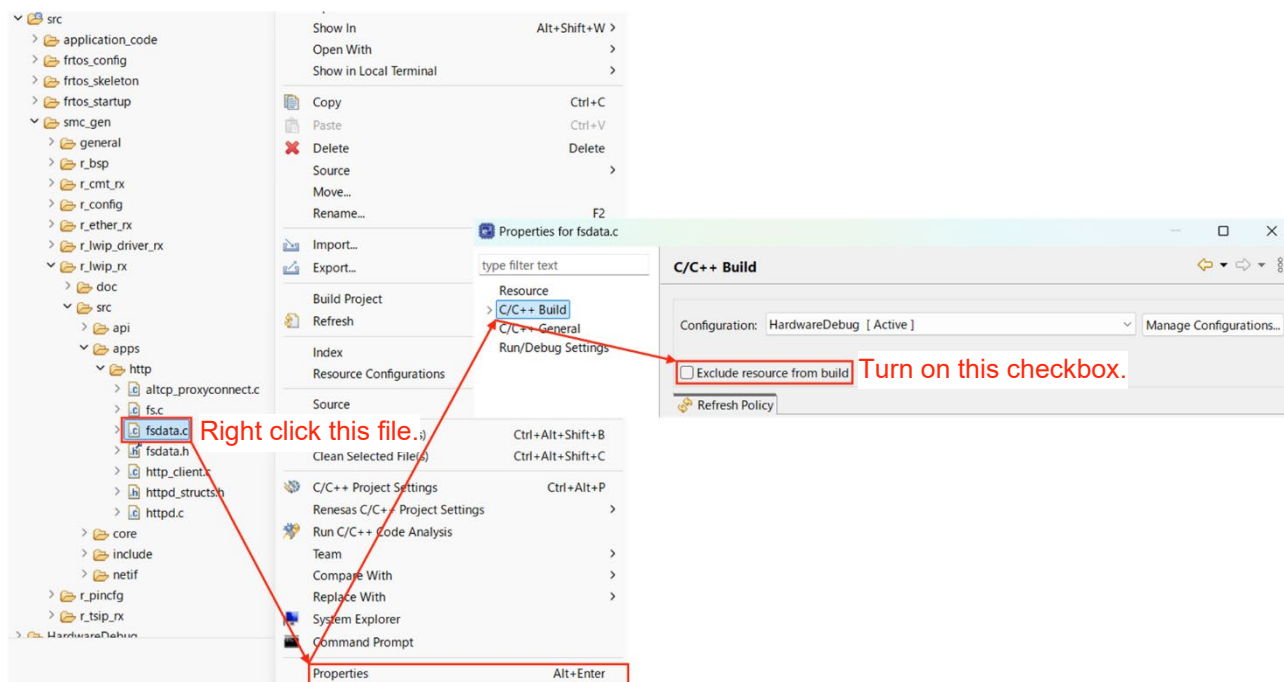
src
application_code
frtos_config
frtos_skeleton
frtos_startup
smc_gen
general
r_bsp
r_cmt_rx
r_config
r_ether_rx
r_lwip_driver_rx
r_lwip_rx
doc
src
api
apps
http
altcp_proxyconnect.c
fs.c
fsdata.c
fsdata.h
http_client.c
httpd_structs.h
httpd.c
core
include
netif
r_pincfg
r_tsip_rx
HardwareDebug

Show In Alt+Shift+W
Open With
Show in Local Terminal
Copy Ctrl+C
Paste Ctrl+V
Delete Delete
Source
Move...
Rename... F2
Import...
Export...
Build Project
Refresh
Index
Resource Configurations
Source
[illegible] Ctrl+Alt+Shift+B
Clean Selected File(s) Ctrl+Alt+Shift+C
C/C++ Project Settings Ctrl+Alt+P
Renesas C/C++ Project Settings
Run C/C++ Code Analysis
Team
Compare With
Replace With
System Explorer
Command Prompt
Properties Alt+Enter

Right click this file.

Properties for fsdata.c
type filter text
Resource
C/C++ Build
C/C++ General
Run/Debug Settings
C/C++ Build
Configuration: HardwareDebug [ Active ]
Manage Configurations...
Exclude resource from build
Refresh Policy

Turn on this checkbox.